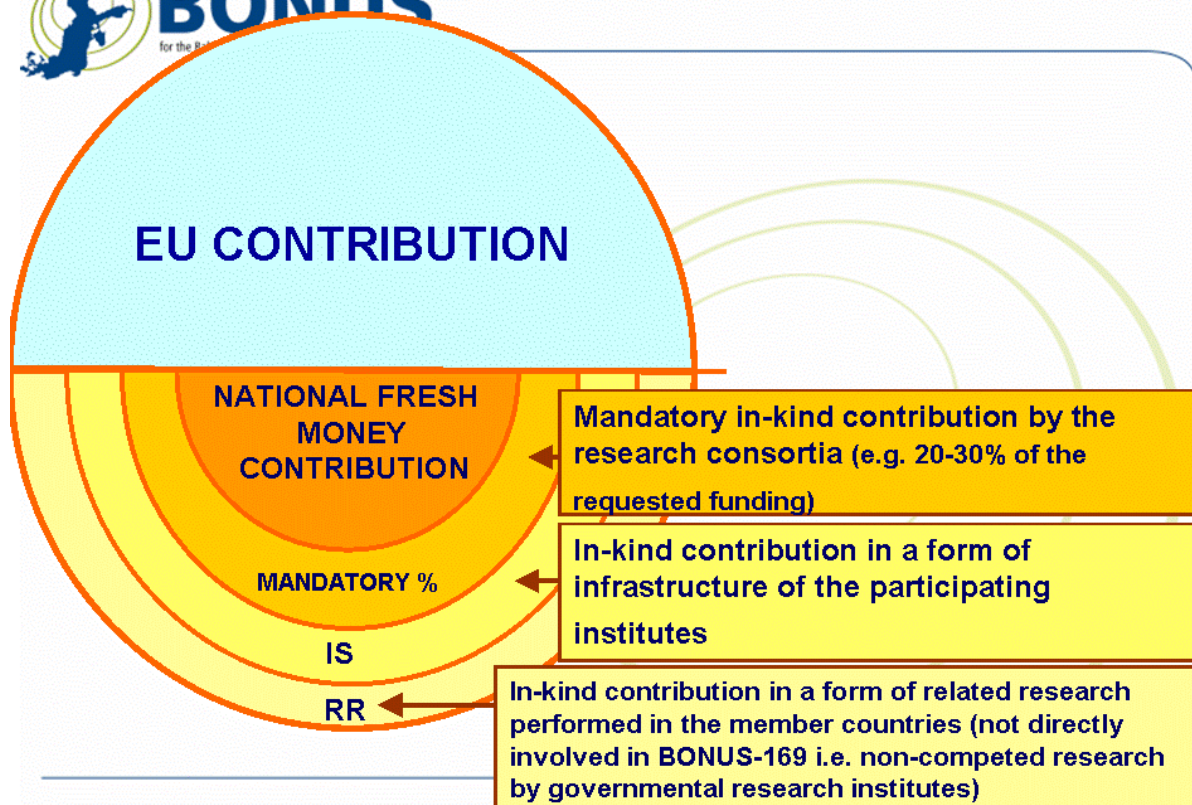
BONUS
for the Ba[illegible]

EU CONTRIBUTION

NATIONAL FRESH MONEY CONTRIBUTION

MANDATORY %

IS

RR

Mandatory in-kind contribution by the research consortia (e.g. 20-30% of the requested funding)

In-kind contribution in a form of infrastructure of the participating institutes

In-kind contribution in a form of related research performed in the member countries (not directly involved in BONUS-169 i.e. non-competed research by governmental research institutes)